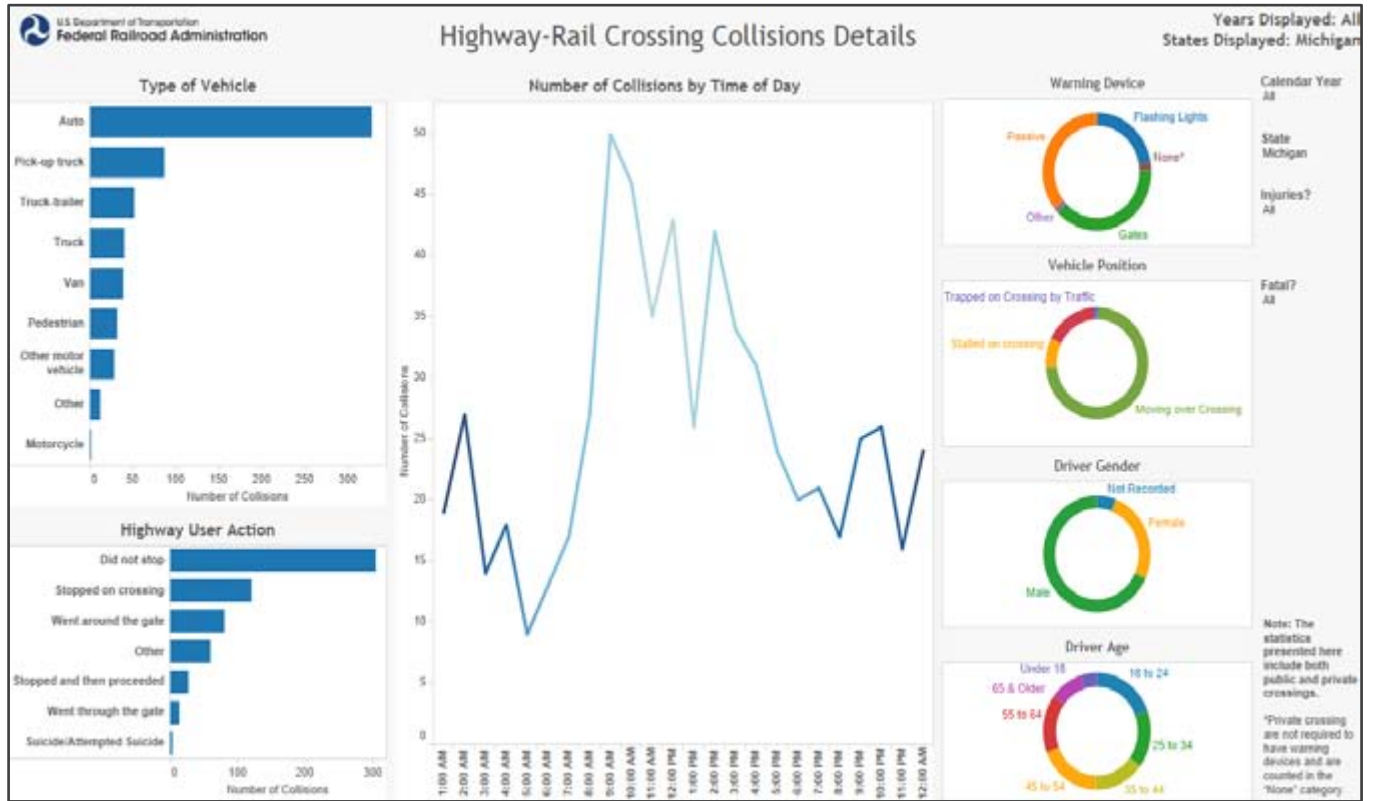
U.S. Department of Transportation
Federal Railroad Administration

Highway-Rail Crossing Collisions Details

Years Displayed: All
States Displayed: Michigan

Type of Vehicle

Auto
Pick-up truck
Truck-trailer
Truck
Van
Pedestrian
Other motor vehicle
Other
Motorcycle

0 50 100 150 200 250 300
Number of Collisions

Highway User Action

Did not stop
Stopped on crossing
Went around the gate
Other
Stopped and then proceeded
Went through the gate
Suicide/Attempted Suicide

0 100 200 300
Number of Collisions

Number of Collisions by Time of Day

Number of Collisions

50
45
40
35
30
25
20
15
10
5
0

1:00 AM 2:00 AM 3:00 AM 4:00 AM 5:00 AM 6:00 AM 7:00 AM 8:00 AM 9:00 AM 10:00 AM 11:00 AM 12:00 PM 1:00 PM 2:00 PM 3:00 PM 4:00 PM 5:00 PM 6:00 PM 7:00 PM 8:00 PM 9:00 PM 10:00 PM 11:00 PM 12:00 AM

Warning Device

Flashing Lights
Passive
None*
Other
Gates

Vehicle Position

Trapped on Crossing by Traffic
Stalled on crossing
Moving over Crossing

Driver Gender

Not Recorded
Female
Male

Driver Age

Under 18
18 to 24
65 & Older
55 to 64
25 to 34
45 to 54
35 to 44

Calendar Year
All

State
Michigan

Injuries?
All

Fatal?
All

Note: The statistics presented here include both public and private crossings.

*Private crossing are not required to have warning devices and are counted in the "None" category